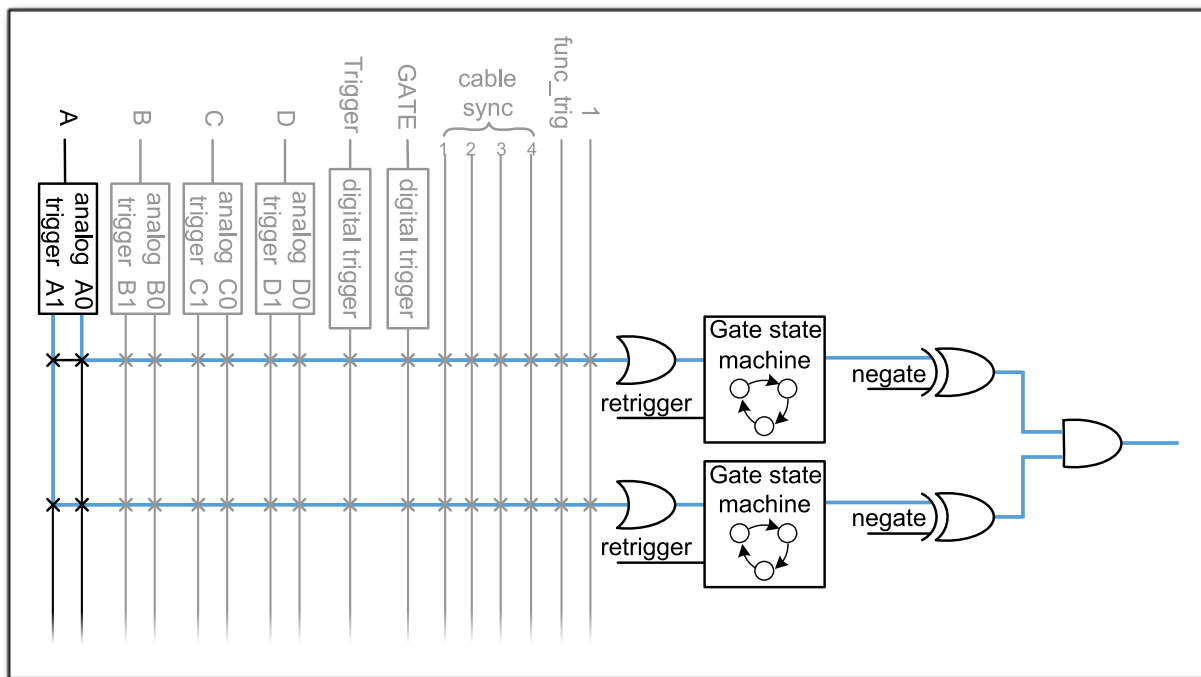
A

B

C

D

Trigger

GATE

cable sync

1 2 3 4

func_trig

1

analog A0 trigger A1

analog B0 trigger B1

analog C0 trigger C1

analog D0 trigger D1

digital trigger

digital trigger

Gate state machine

retrigger

negate

Gate state machine

retrigger

negate